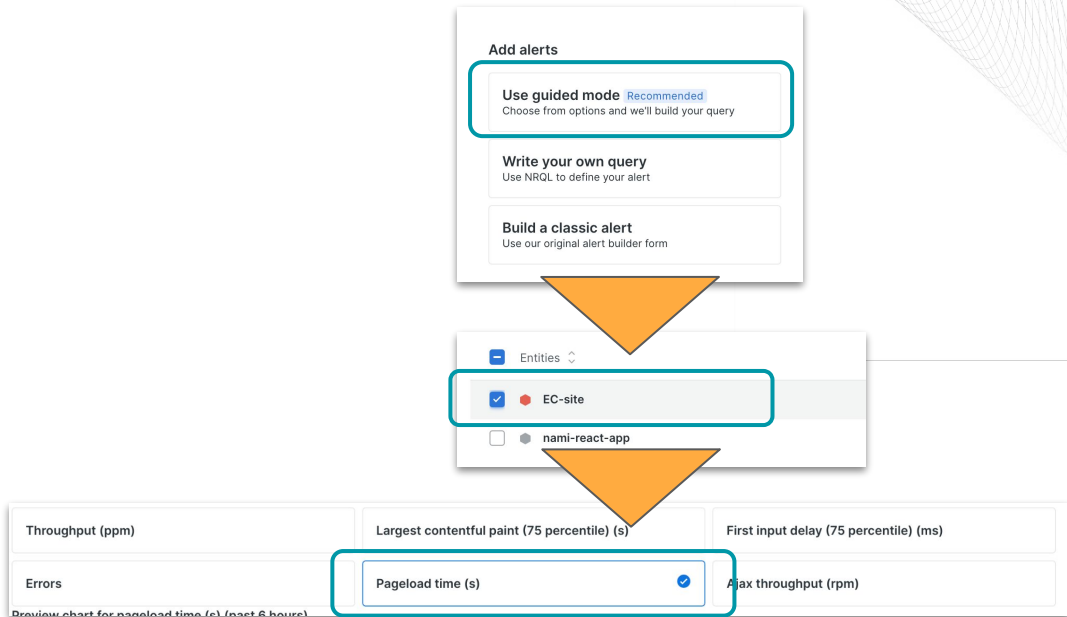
Add alerts

Use guided mode Recommended
Choose from options and we'll build your query

Write your own query
Use NRQL to define your alert

Build a classic alert
Use our original alert builder form

Entities

EC-site

nami-react-app

| Throughput (ppm) | Largest contentful paint (75 percentile) (s) | First input delay (75 percentile) (ms) |
|---|---|---|
| Errors | Pageload time (s) | Ajax throughput (rpm) |

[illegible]